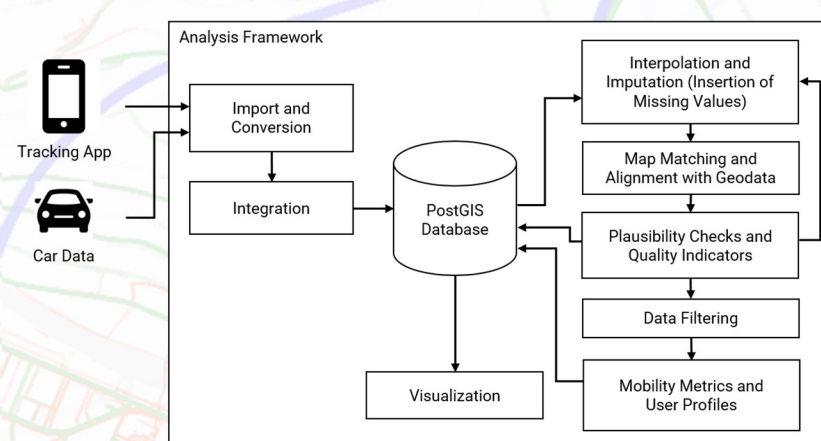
Analysis Framework

Tracking App

Car Data

Import and Conversion

Integration

PostGIS Database

Visualization

Interpolation and Imputation (Insertion of Missing Values)

Map Matching and Alignment with Geodata

Plausibility Checks and Quality Indicators

Data Filtering

Mobility Metrics and User Profiles